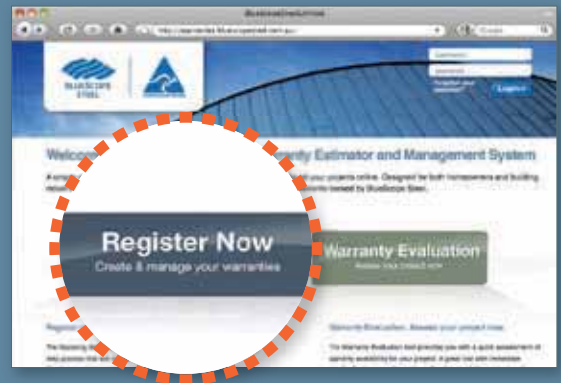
BlueScopeEvaluation

BLUESCOPE STEEL

Username
password
Forgotten your password?
Log in

Welco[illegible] Warranty Estimator and Management System

Register Now
Create & manage your warranties

Warranty Evaluation
Assess your project now

Warranty Evaluation: Assess your project now